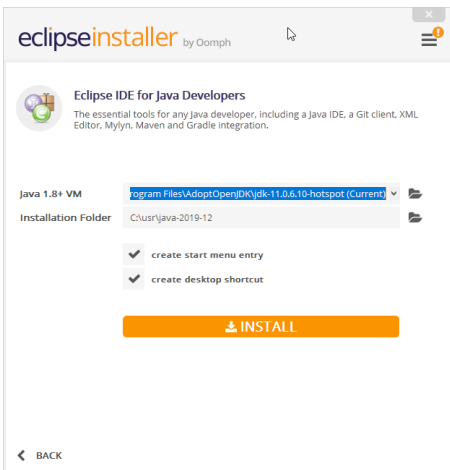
eclipseinstaller by Oomph

Eclipse IDE for Java Developers

The essential tools for any Java developer, including a Java IDE, a Git client, XML Editor, Mylyn, Maven and Gradle integration.

Java 1.8+ VM rogram Files\AdoptOpenJDK\jdk-11.0.6.10-hotspot (Current)

Installation Folder C:\usr\java-2019-12

create start menu entry

create desktop shortcut

INSTALL

BACK